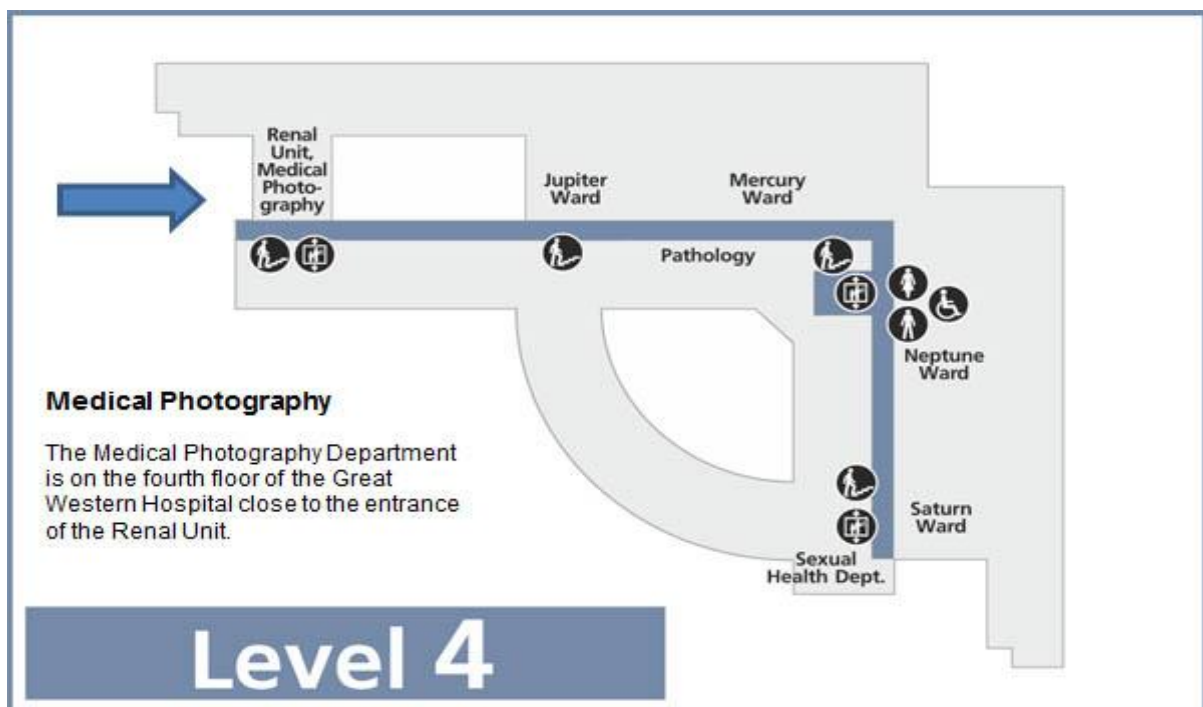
Renal Unit, Medical Photography

Jupiter Ward

Mercury Ward

Pathology

Neptune Ward

Saturn Ward

Sexual Health Dept.

Medical Photography

The Medical Photography Department is on the fourth floor of the Great Western Hospital close to the entrance of the Renal Unit.

Level 4